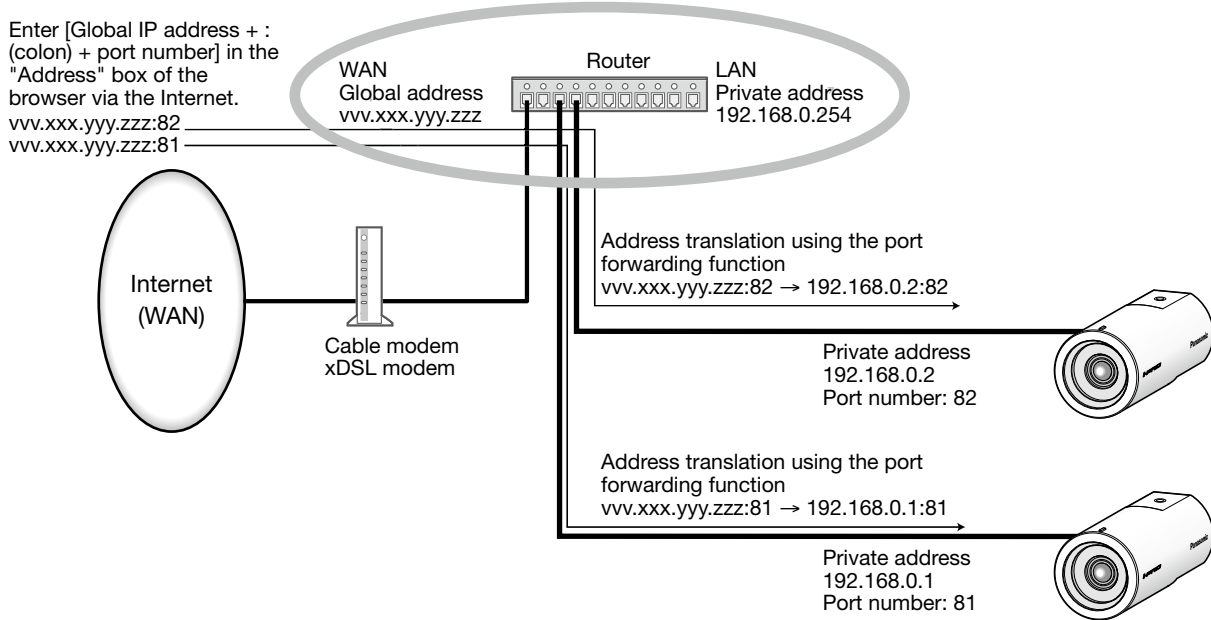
Enter [Global IP address + : (colon) + port number] in the "Address" box of the browser via the Internet.
vvv.xxx.yyy.zzz:82
vvv.xxx.yyy.zzz:81

WAN
Global address
vvv.xxx.yyy.zzz

Router

LAN
Private address
192.168.0.254

Internet
(WAN)

Cable modem
xDSL modem

Address translation using the port forwarding function
vvv.xxx.yyy.zzz:82 → 192.168.0.2:82

Private address
192.168.0.2
Port number: 82

Address translation using the port forwarding function
vvv.xxx.yyy.zzz:81 → 192.168.0.1:81

Private address
192.168.0.1
Port number: 81